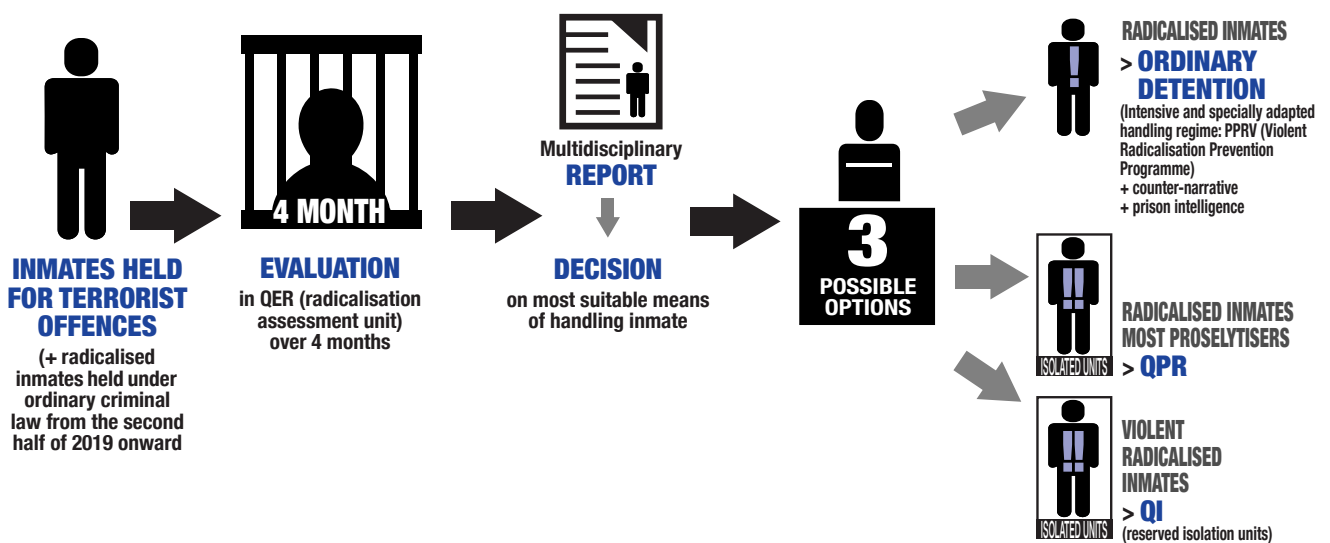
INMATES HELD FOR TERRORIST OFFENCES

(+ radicalised inmates held under ordinary criminal law from the second half of 2019 onward

4 MONTH

EVALUATION

in QER (radicalisation assessment unit) over 4 months

Multidisciplinary REPORT

DECISION

on most suitable means of handling inmate

3

POSSIBLE OPTIONS

RADICALISED INMATES

> ORDINARY DETENTION

(Intensive and specially adapted handling regime: PPRV (Violent Radicalisation Prevention Programme)
+ counter-narrative
+ prison intelligence

ISOLATED UNITS

RADICALISED INMATES MOST PROSELYTISERS

> QPR

ISOLATED UNITS

VIOLENT RADICALISED INMATES

> QI

(reserved isolation units)